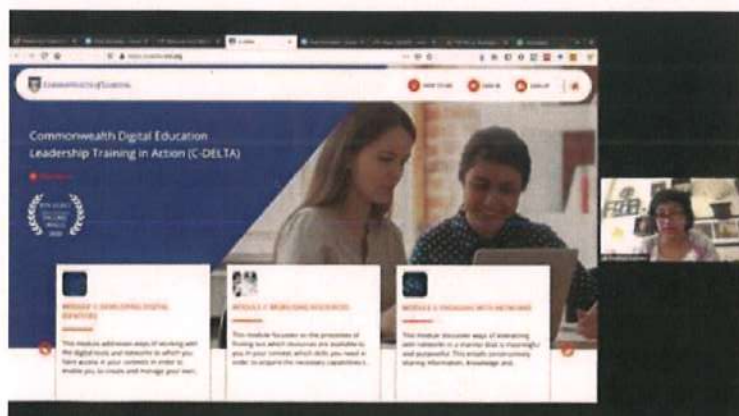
COMMONWEALTH of LEARNING

HOW TO USE

SIGN IN

SIGN UP

Commonwealth Digital Education Leadership Training in Action (C-DELTA)

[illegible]

MODULE 1: DEVELOPING DIGITAL IDENTITIES

This module addresses ways of working with the digital tools and networks to which you have access in your contexts in order to enable you to create and manage your own.

MODULE 2: WORKING WITH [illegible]

This module focuses on the processes of finding out which resources are available to you in your context, which skills you need in order to acquire the necessary capabilities t...

MODULE 3: ENGAGING WITH NETWORKS

This module discusses ways of interacting with networks in a manner that is meaningful and purposeful. This entails constructively sharing information, knowledge and...